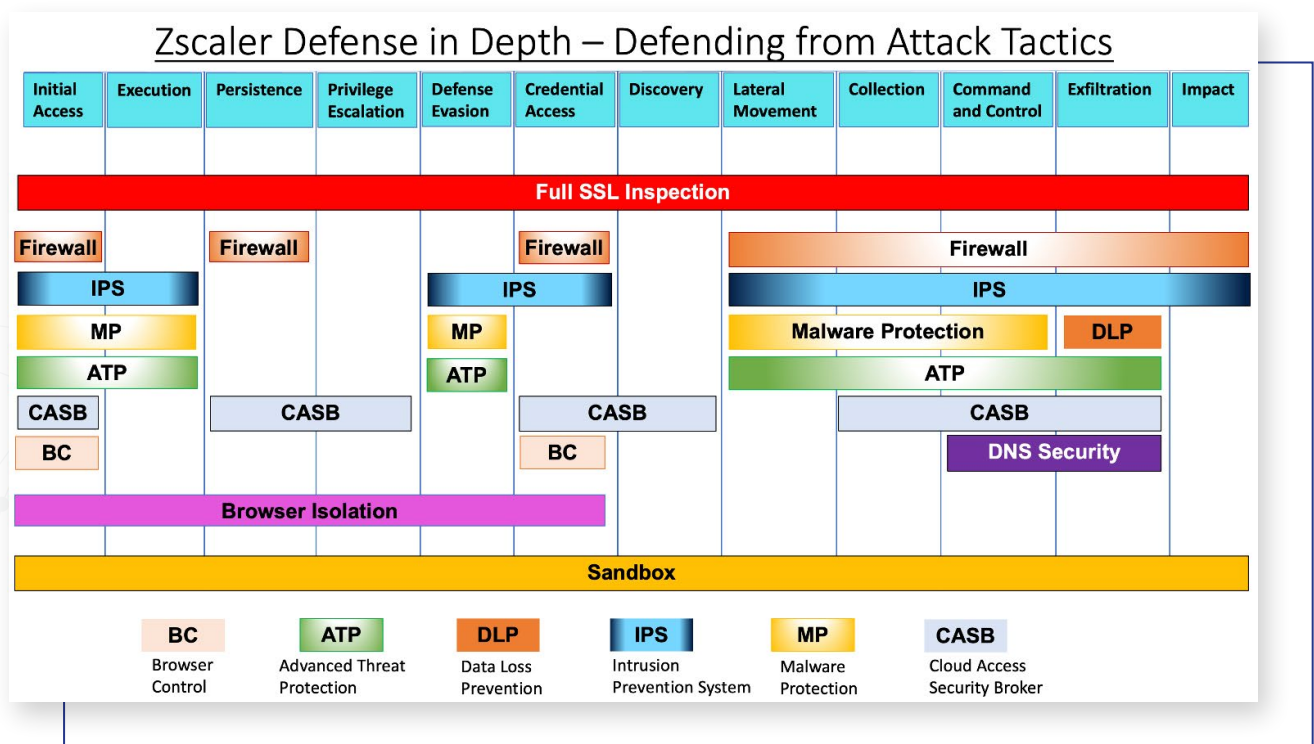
Zscaler Defense in Depth – Defending from Attack Tactics

| Initial Access | Execution | Persistence | Privilege Escalation | Defense Evasion | Credential Access | Discovery | Lateral Movement | Collection | Command and Control | Exfiltration | Impact |
|---|---|---|---|---|---|---|---|---|---|---|---|

Full SSL Inspection

Firewall
Firewall
Firewall
Firewall

IPS
IPS
IPS

MP
MP
Malware Protection
DLP

ATP
ATP
ATP

CASB
CASB
CASB
CASB

BC
BC
DNS Security

Browser Isolation

Sandbox

BC
Browser Control

ATP
Advanced Threat Protection

DLP
Data Loss Prevention

IPS
Intrusion Prevention System

MP
Malware Protection

CASB
Cloud Access Security Broker